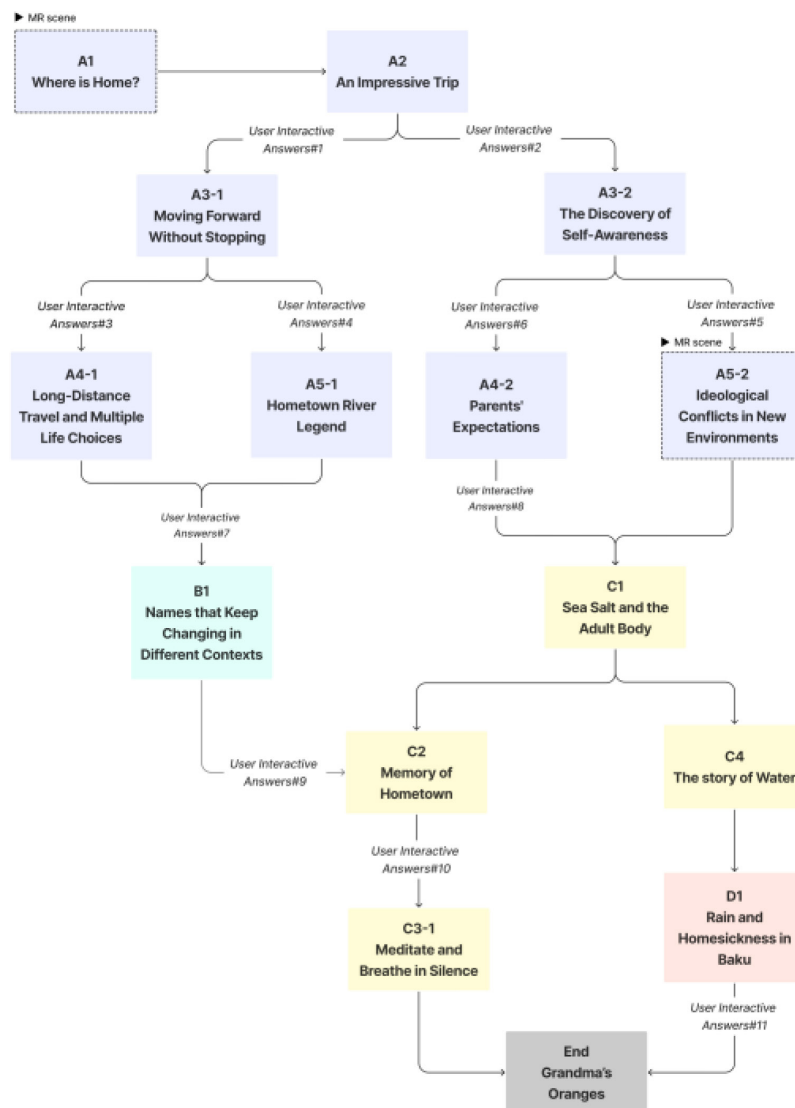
▶ MR scene

A1
Where is Home?

A2
An Impressive Trip

User Interactive Answers#1

User Interactive Answers#2

A3-1
Moving Forward Without Stopping

A3-2
The Discovery of Self-Awareness

User Interactive Answers#3

User Interactive Answers#4

User Interactive Answers#6

User Interactive Answers#5

▶ MR scene

A4-1
Long-Distance Travel and Multiple Life Choices

A5-1
Hometown River Legend

A4-2
Parents' Expectations

A5-2
Ideological Conflicts in New Environments

User Interactive Answers#8

User Interactive Answers#7

B1
Names that Keep Changing in Different Contexts

C1
Sea Salt and the Adult Body

User Interactive Answers#9

C2
Memory of Hometown

C4
The story of Water

User Interactive Answers#10

D1
Rain and Homesickness in Baku

C3-1
Meditate and Breathe in Silence

User Interactive Answers#11

End
Grandma's Oranges